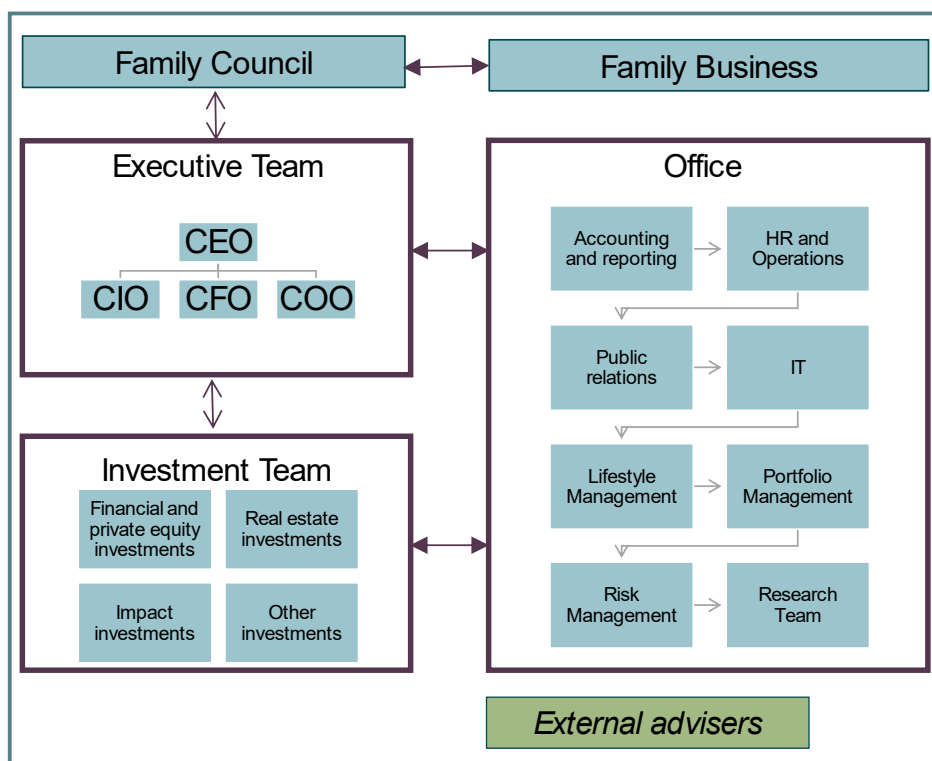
Family Council

Family Business

Executive Team

CEO

CIO

CFO

COO

Office

Accounting and reporting

HR and Operations

Public relations

IT

Lifestyle Management

Portfolio Management

Risk Management

Research Team

Investment Team

Financial and private equity investments

Real estate investments

Impact investments

Other investments

External advisers